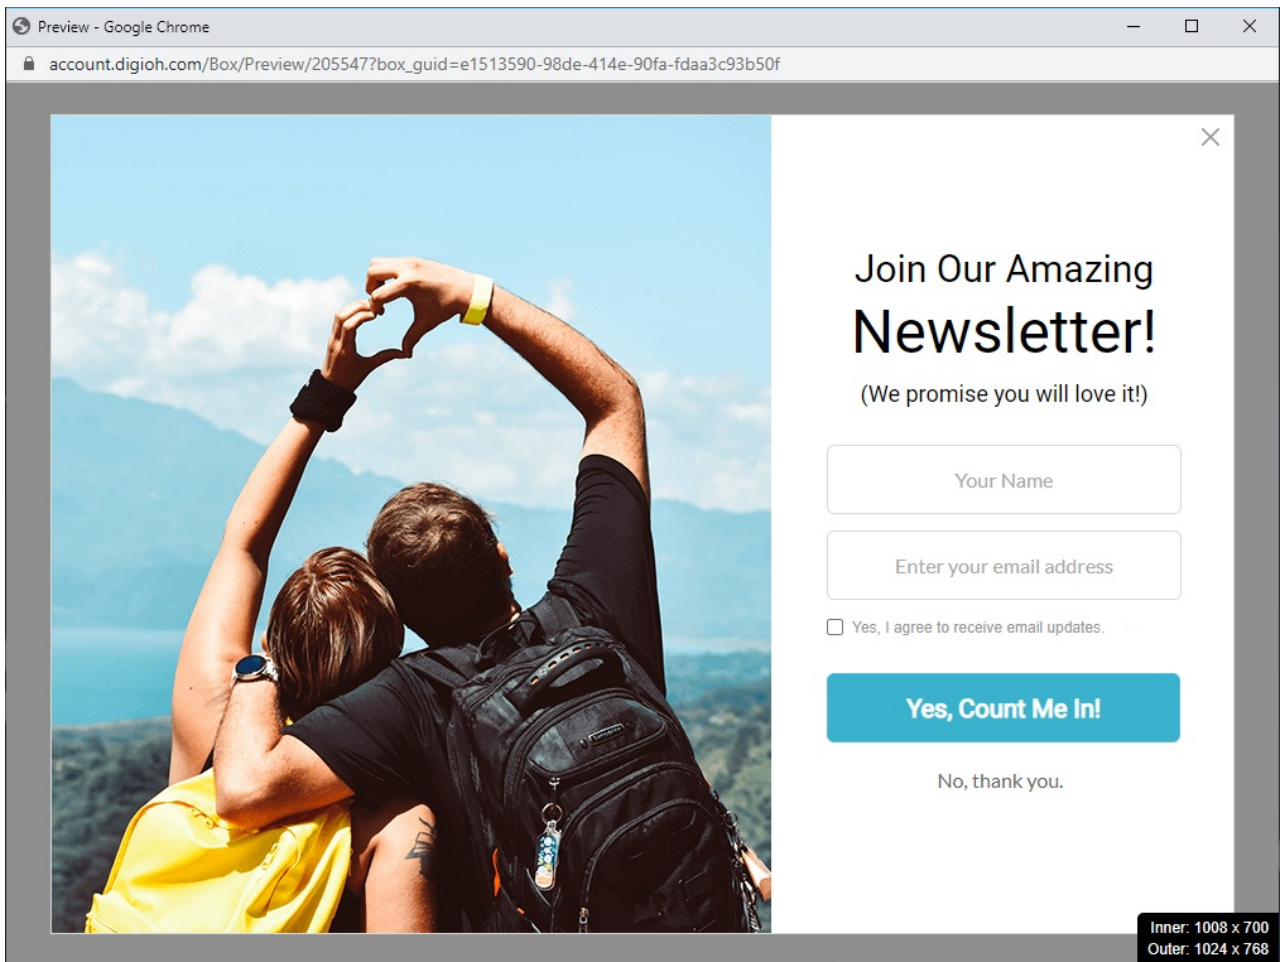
Preview - Google Chrome

account.digioh.com/Box/Preview/205547?box_guid=e1513590-98de-414e-90fa-fdaa3c93b50f

Join Our Amazing

Newsletter!

(We promise you will love it!)

Your Name

Enter your email address

Yes, I agree to receive email updates.

Yes, Count Me In!

No, thank you.

Inner: 1008 x 700
Outer: 1024 x 768